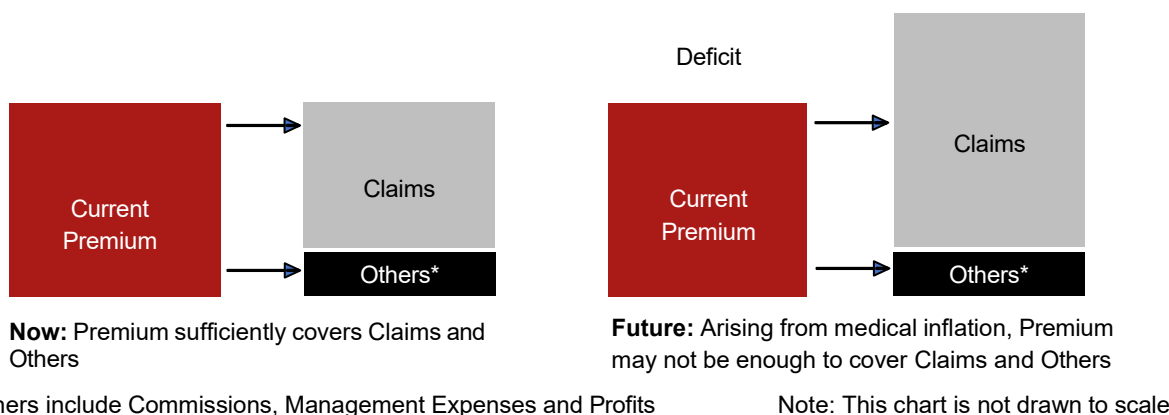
Current Premium

Claims

Others*

Now: Premium sufficiently covers Claims and Others

Deficit

Current Premium

Claims

Others*

Future: Arising from medical inflation, Premium may not be enough to cover Claims and Others

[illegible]hers include Commissions, Management Expenses and Profits

Note: This chart is not drawn to scale